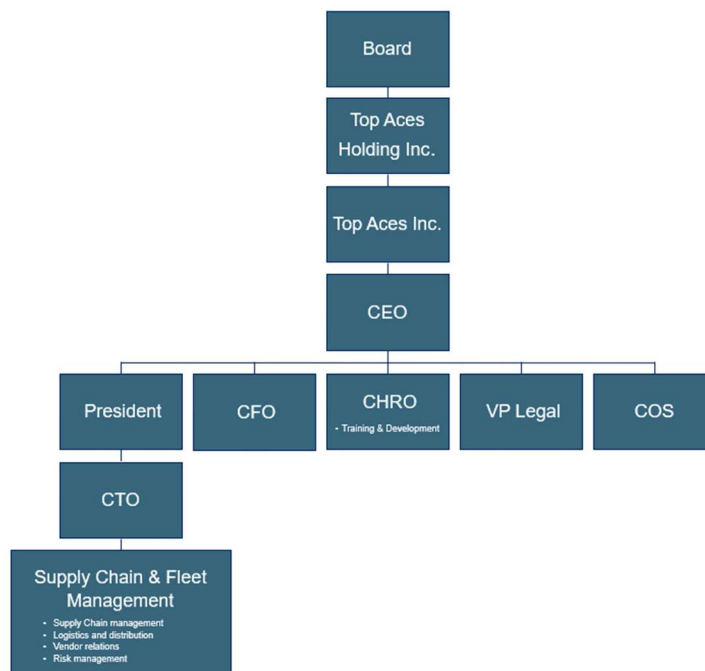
Board

Top Aces Holding Inc.

Top Aces Inc.

CEO

President

CFO

CHRO
- Training & Development

VP Legal

COS

CTO

Supply Chain & Fleet Management
- Supply Chain management
- Logistics and distribution
- Vendor relations
- Risk management